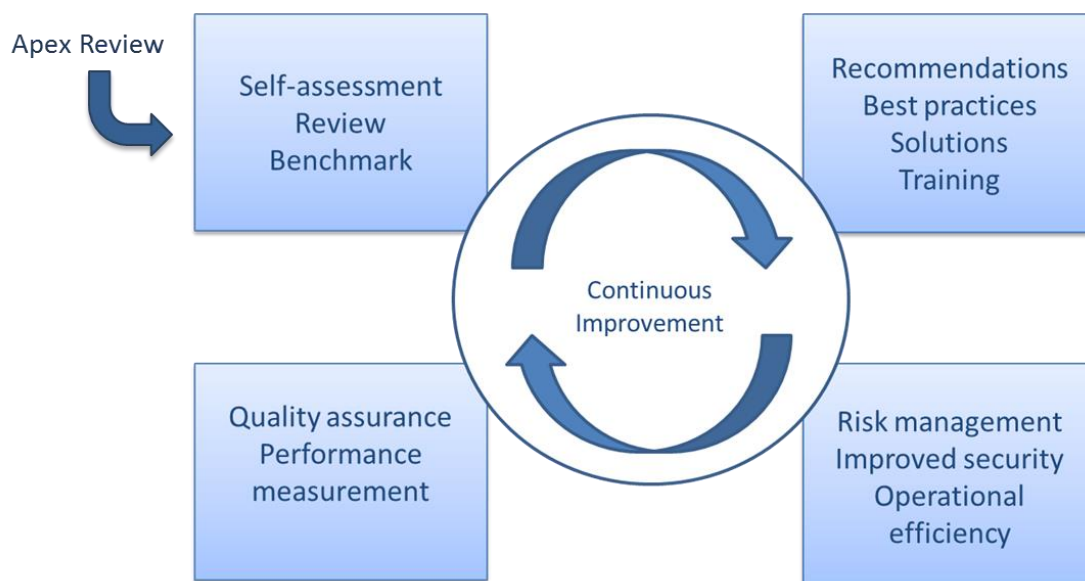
Apex Review

Self-assessment
Review
Benchmark

Recommendations
Best practices
Solutions
Training

Continuous
Improvement

Quality assurance
Performance
measurement

Risk management
Improved security
Operational
efficiency